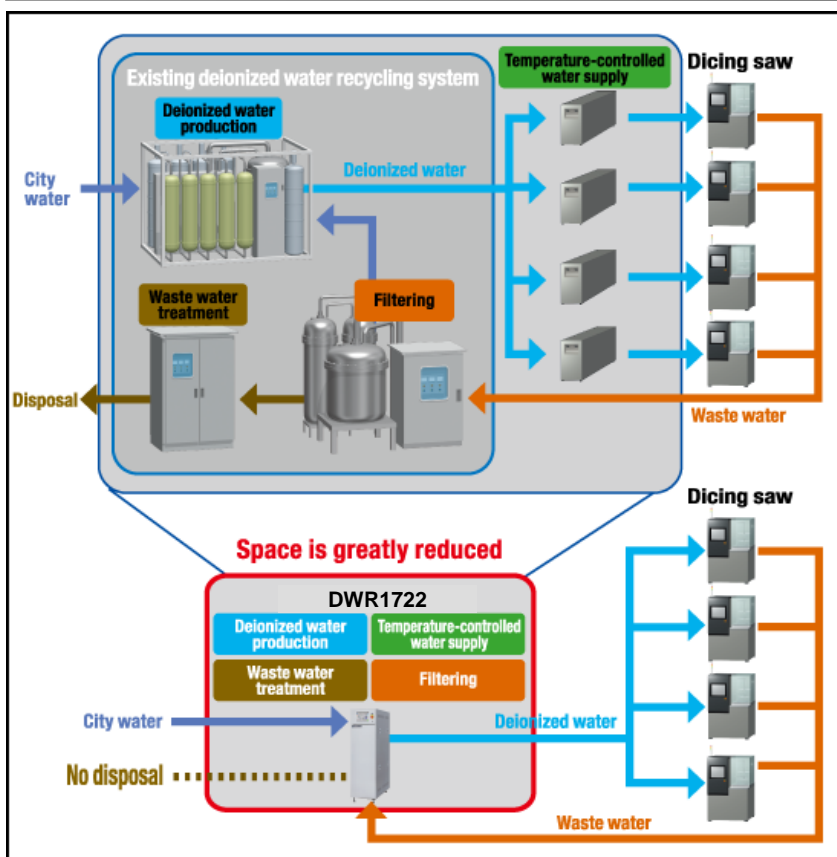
Existing deionized water recycling system

Deionized water production

Temperature-controlled water supply

Dicing saw

City water

Deionized water

Waste water treatment

Filtering

Disposal

Waste water

Dicing saw

Space is greatly reduced

DWR1722

Deionized water production

Temperature-controlled water supply

Waste water treatment

Filtering

City water

Deionized water

No disposal

Waste water